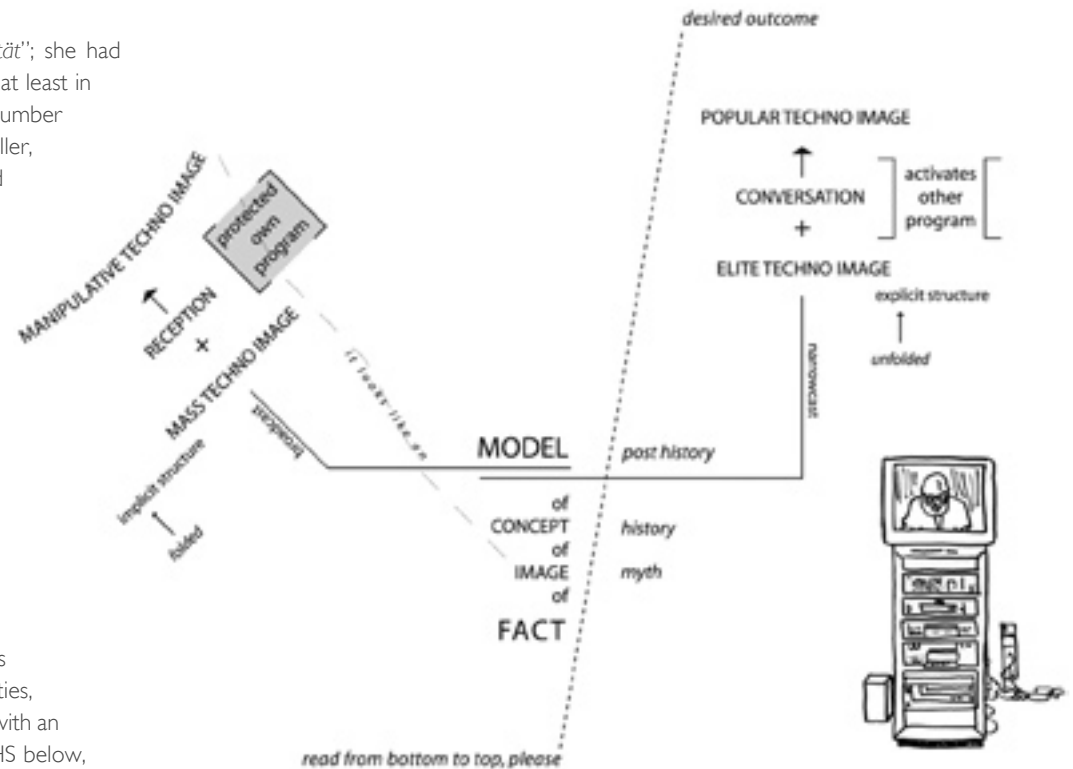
ität"; she had
at least in
umber
ller,
d

s
ties,
with an
HS below,

desired outcome

POPULAR TECHNO IMAGE

CONVERSATION
+
ELITE TECHNO IMAGE

activates other program

explicit structure

unfolded

narrowcast

MANIPULATIVE TECHNO IMAGE

protected own program

RECEPTION
+
MASS TECHNO IMAGE

it looks like an

broadcast

implicit structure

folded

MODEL
of
CONCEPT
of
IMAGE
of
FACT

post history

history

myth

read from bottom to top, please